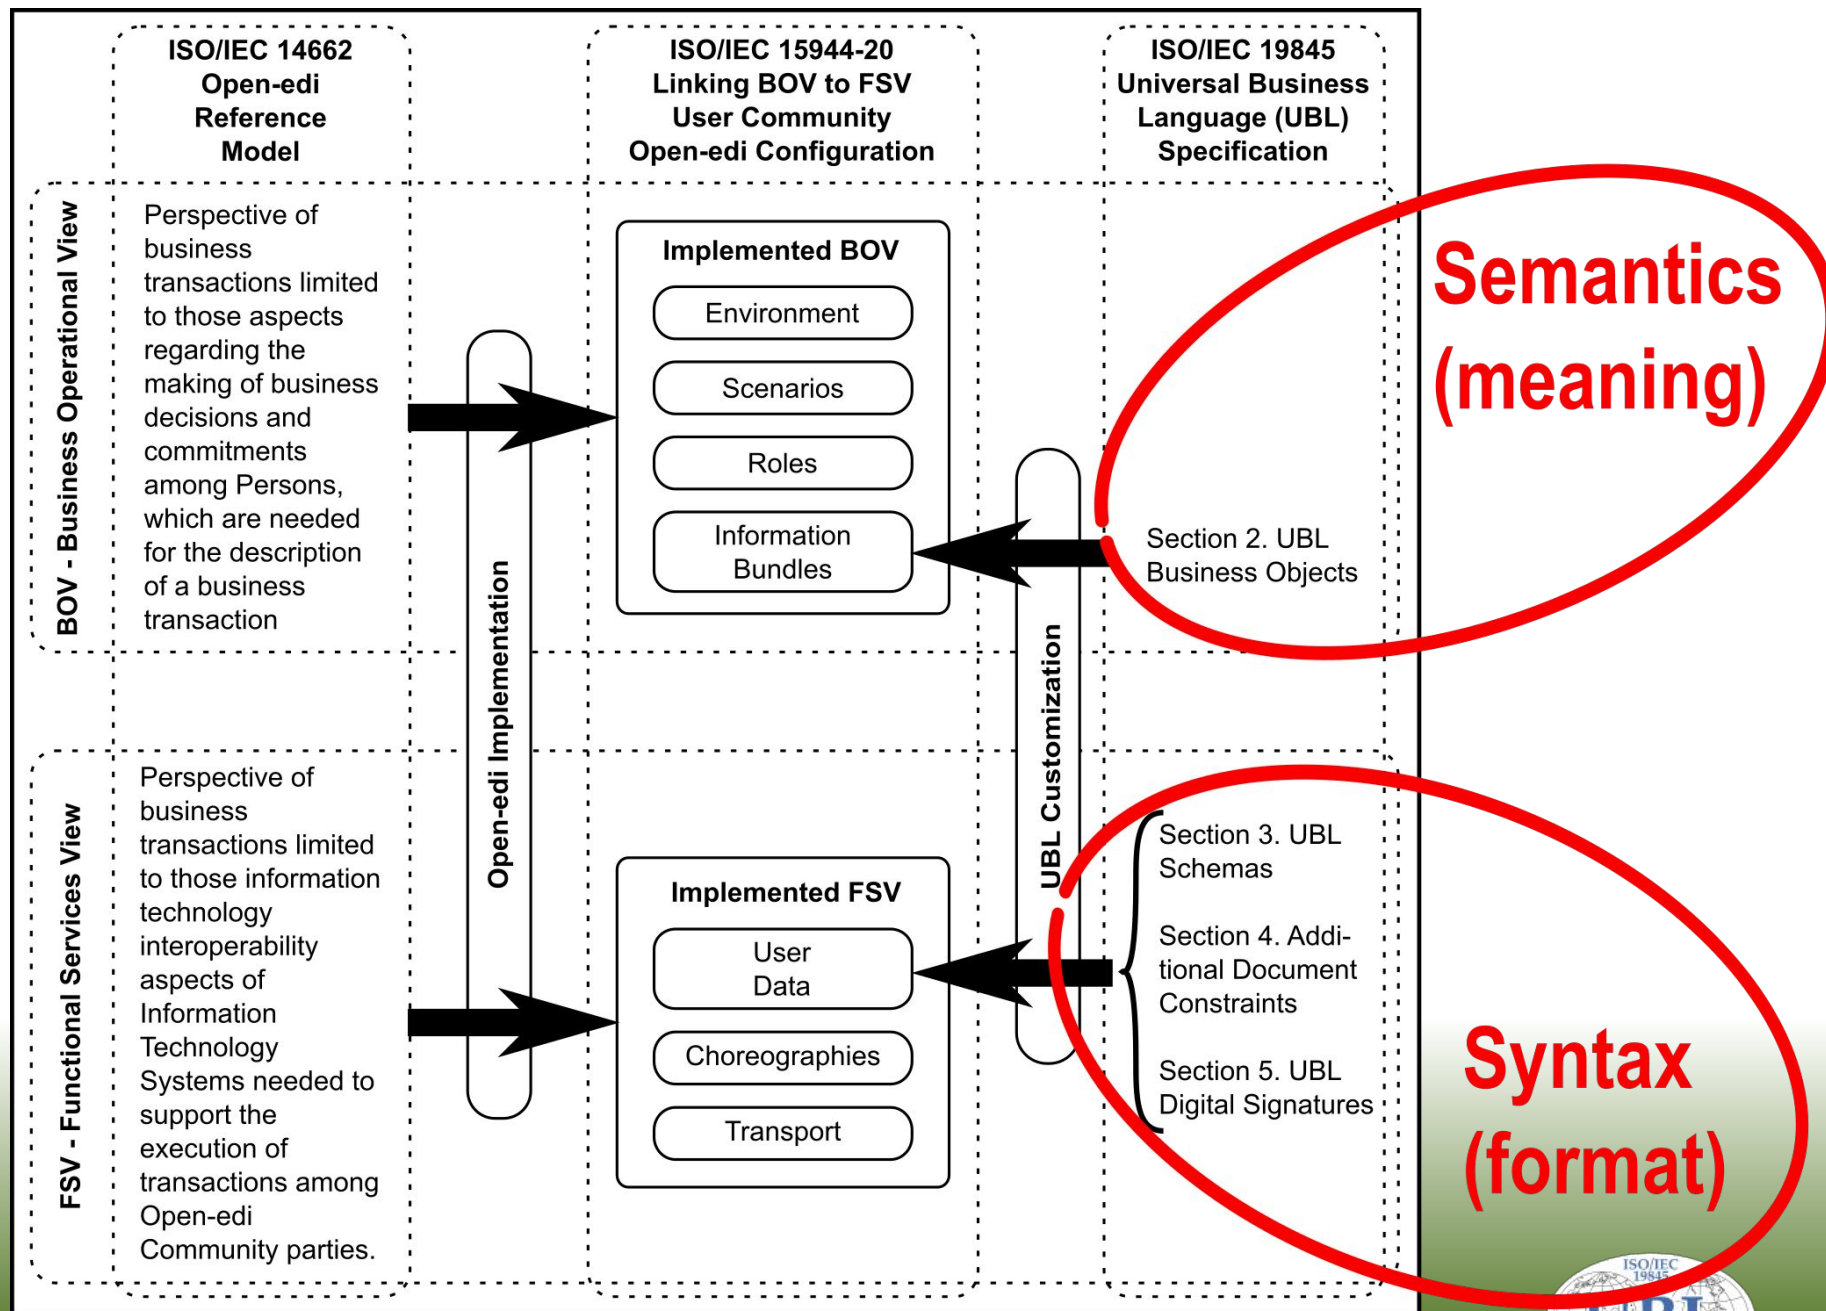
ISO/IEC 14662
Open-edi
Reference
Model

ISO/IEC 15944-20
Linking BOV to FSV
User Community
Open-edi Configuration

ISO/IEC 19845
Universal Business
Language (UBL)
Specification

BOV - Business Operational View

Perspective of business transactions limited to those aspects regarding the making of business decisions and commitments among Persons, which are needed for the description of a business transaction

Open-edi Implementation

Implemented BOV

Environment

Scenarios

Roles

Information Bundles

UBL Customization

Section 2. UBL Business Objects

Semantics (meaning)

FSV - Functional Services View

Perspective of business transactions limited to those information technology interoperability aspects of Information Technology Systems needed to support the execution of transactions among Open-edi Community parties.

Implemented FSV

User Data

Choreographies

Transport

Section 3. UBL Schemas

Section 4. Additional Document Constraints

Section 5. UBL Digital Signatures

Syntax (format)

ISO/IEC 19845